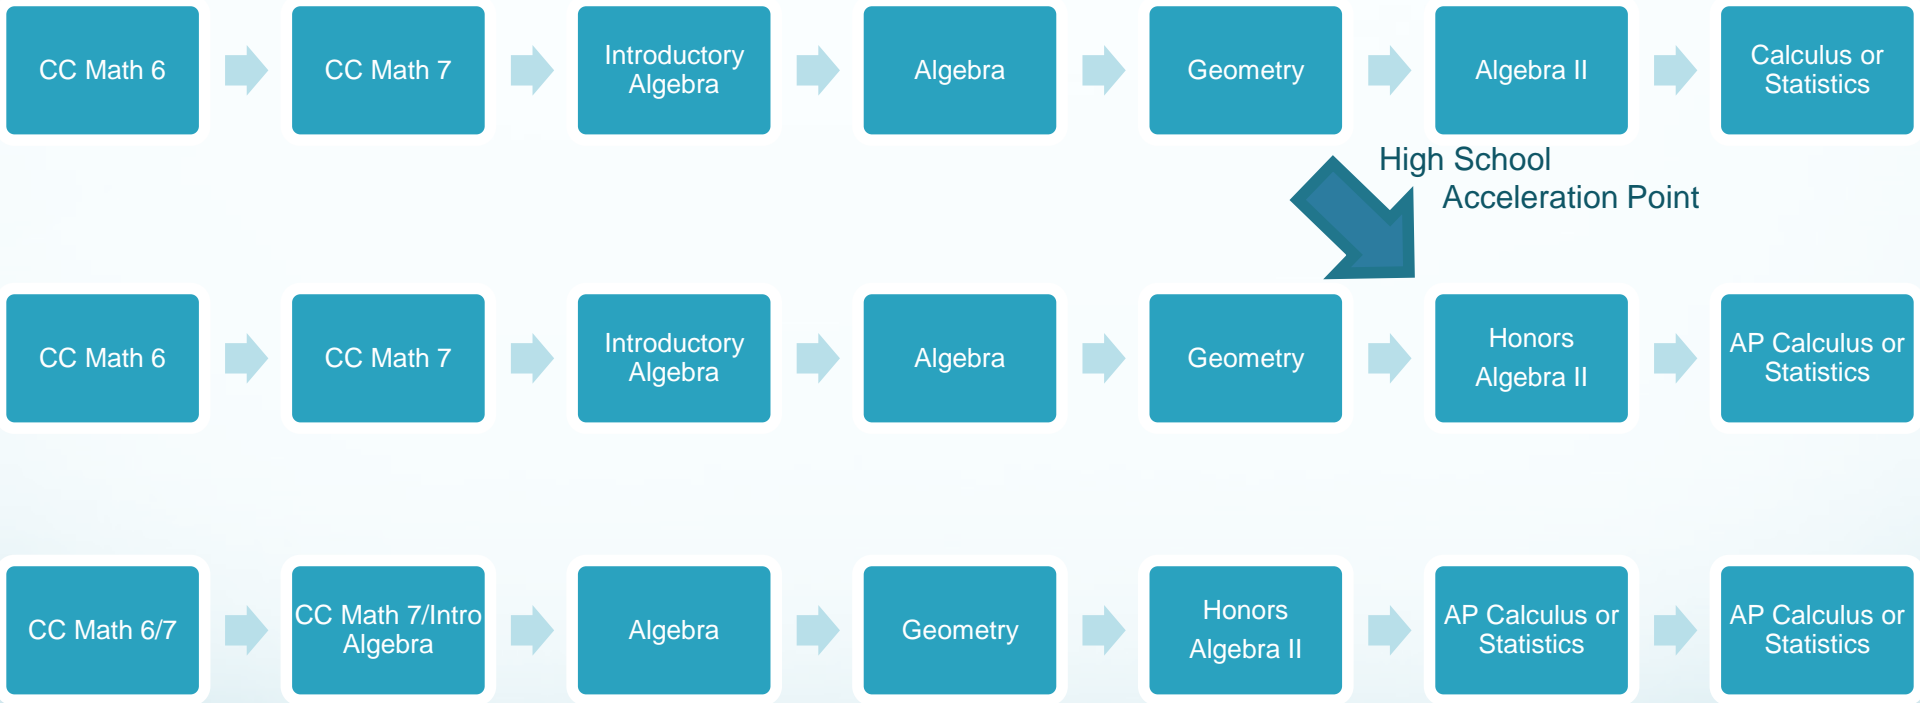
CC Math 6
CC Math 7
Introductory Algebra
Algebra
Geometry
Algebra II
Calculus or Statistics

High School Acceleration Point

CC Math 6
CC Math 7
Introductory Algebra
Algebra
Geometry
Honors Algebra II
AP Calculus or Statistics

CC Math 6/7
CC Math 7/Intro Algebra
Algebra
Geometry
Honors Algebra II
AP Calculus or Statistics
AP Calculus or Statistics